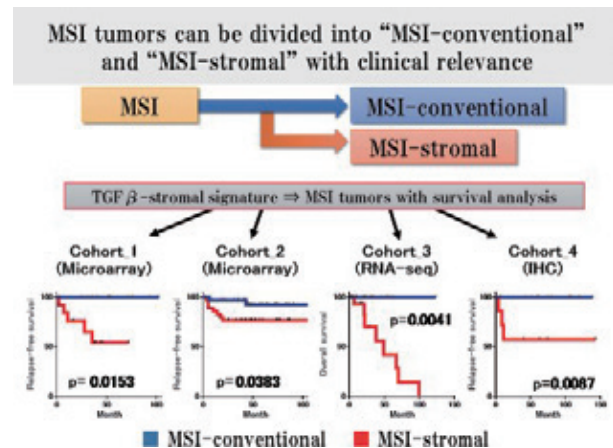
MSI tumors can be divided into "MSI-conventional" and "MSI-stromal" with clinical relevance

MSI

MSI-conventional

MSI-stromal

TGF $\beta$-stromal signature ⇒ MSI tumors with survival analysis

Cohort_1 (Microarray)

Cohort_2 (Microarray)

Cohort_3 (RNA-seq)

Cohort_4 (IHC)

Relapse-free survival

p= 0.0153

Month

Relapse-free survival

p= 0.0383

Month

Overall survival

p=0.0041

Month

Relapse-free survival

p=0.0087

Month

MSI-conventional MSI-stromal